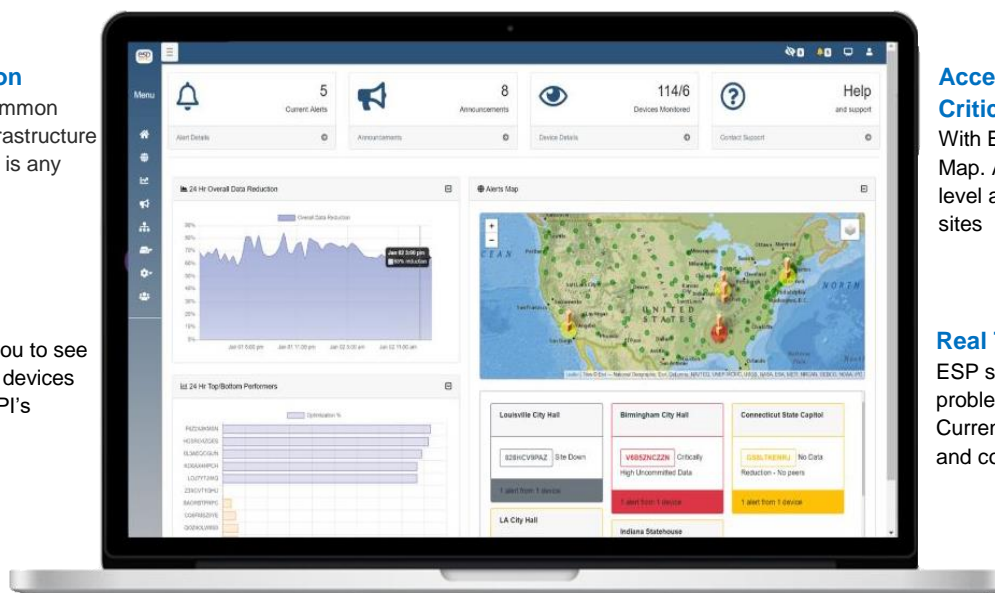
on
mmon
rastructure
is any

ou to see
devices
PI's

ESP
Menu

5
Current Alerts
Alert Details

8
Announcements
Announcements

114/6
Devices Monitored
Device Details

Help
and support
Contact Support

24 Hr Overall Data Reduction
Overall Data Reduction
Jan 02 3:00 pm
90% reduction
Jan 01 5:00 pm
Jan 01 11:00 pm
Jan 02 5:00 am
Jan 02 11:00 am

Alerts Map
UNITED STATES

24 Hr Top/Bottom Performers
Optimization %

Louisville City Hall
928HCV9PAZ Site Down
1 alert from 1 device

Birmingham City Hall
V6052NCZZN Critically High Uncommitted Data
1 alert from 1 device

Connecticut State Capitol
GS8LTKEWRU No Data Reduction - No peers
1 alert from 1 device

LA City Hall

Indiana Statehouse

Acce
Critic
With E
Map. A
level a
sites

Real
ESP s
proble
Curren
and co